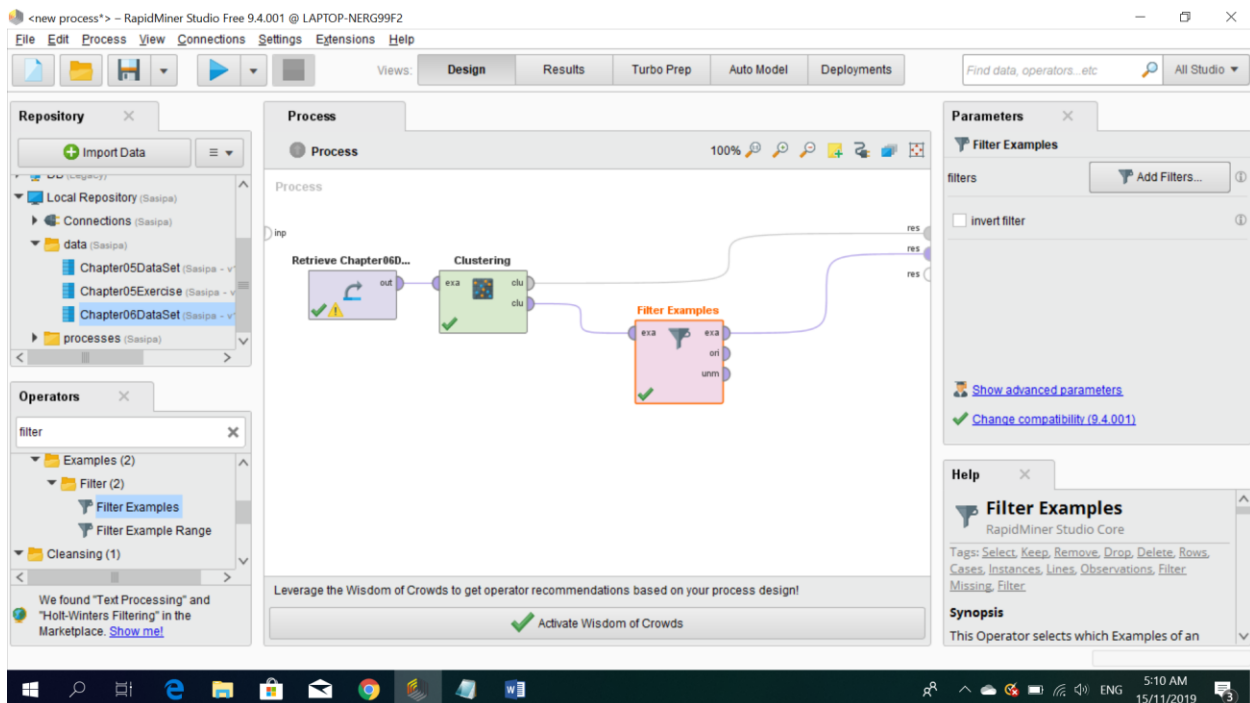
<new process*> – RapidMiner Studio Free 9.4.001 @ LAPTOP-NERG99F2

File Edit Process View Connections Settings Extensions Help

Views: Design Results Turbo Prep Auto Model Deployments

Find data, operators...etc

All Studio

Repository

Import Data

Local Repository (Sasipa)

Connections (Sasipa)

data (Sasipa)

Chapter05DataSet (Sasipa - v

Chapter05Exercise (Sasipa - v

Chapter06DataSet (Sasipa - v

processes (Sasipa)

Operators

filter

Examples (2)

Filter (2)

Filter Examples

Filter Example Range

Cleansing (1)

We found "Text Processing" and "Holt-Winters Filtering" in the Marketplace. Show me!

Process

Process

100%

Process

inp

Retrieve Chapter06D...

out

Clustering

exa

clu

clu

Filter Examples

exa

exa

ori

unm

res

res

res

Leverage the Wisdom of Crowds to get operator recommendations based on your process design!

Activate Wisdom of Crowds

Parameters

Filter Examples

filters

Add Filters...

invert filter

Show advanced parameters

Change compatibility (9.4.001)

Help

Filter Examples

RapidMiner Studio Core

Tags: Select, Keep, Remove, Drop, Delete, Rows, Cases, Instances, Lines, Observations, Filter Missing, Filter

Synopsis

This Operator selects which Examples of an

ENG

5:10 AM

15/11/2019

3